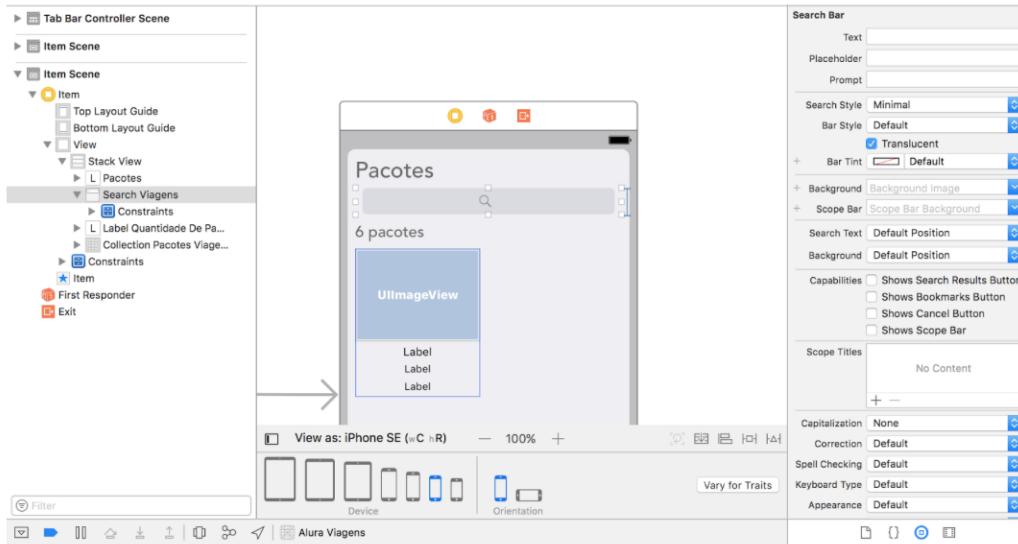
Tab Bar Controller Scene
Item Scene
Item Scene
Item
Top Layout Guide
Bottom Layout Guide
View
Stack View
Pacotes
Search Viagens
Constraints
Label Quantidade De Pa...
Collection Pacotes Viage...
Constraints
Item
First Responder
Exit

Filter

Pacotes
6 pacotes
UIImageView
Label
Label
Label

View as: iPhone SE (wC hR)
100%
Device
Orientation
Vary for Traits

Alura Viagens

Search Bar
Text
Placeholder
Prompt
Search Style Minimal
Bar Style Default
Translucent
Bar Tint Default
Background Background Image
Scope Bar Scope Bar Background
Search Text Default Position
Background Default Position
Capabilities Shows Search Results Button
Shows Bookmarks Button
Shows Cancel Button
Shows Scope Bar
Scope Titles
No Content
Capitalization None
Correction Default
Spell Checking Default
Keyboard Type Default
Appearance Default